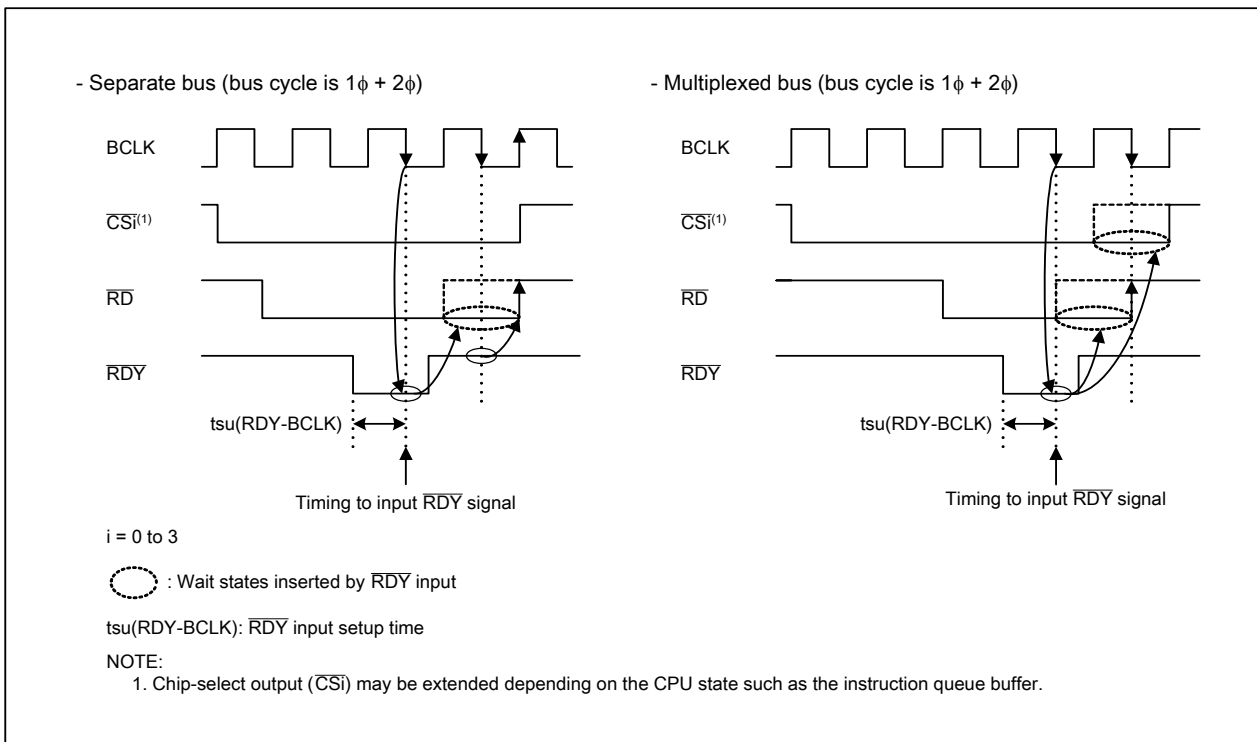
- Separate bus (bus cycle is $1\phi + 2\phi$)

BCLK

$\overline{CSi}^{(1)}$

$\overline{RD}$

$\overline{RDY}$

tsu(RDY-BCLK)

Timing to input $\overline{RDY}$ signal

- Multiplexed bus (bus cycle is $1\phi + 2\phi$)

BCLK

$\overline{CSi}^{(1)}$

$\overline{RD}$

$\overline{RDY}$

tsu(RDY-BCLK)

Timing to input $\overline{RDY}$ signal

i = 0 to 3

: Wait states inserted by $\overline{RDY}$ input

tsu(RDY-BCLK): $\overline{RDY}$ input setup time

NOTE:
1. Chip-select output ($\overline{CSi}$) may be extended depending on the CPU state such as the instruction queue buffer.